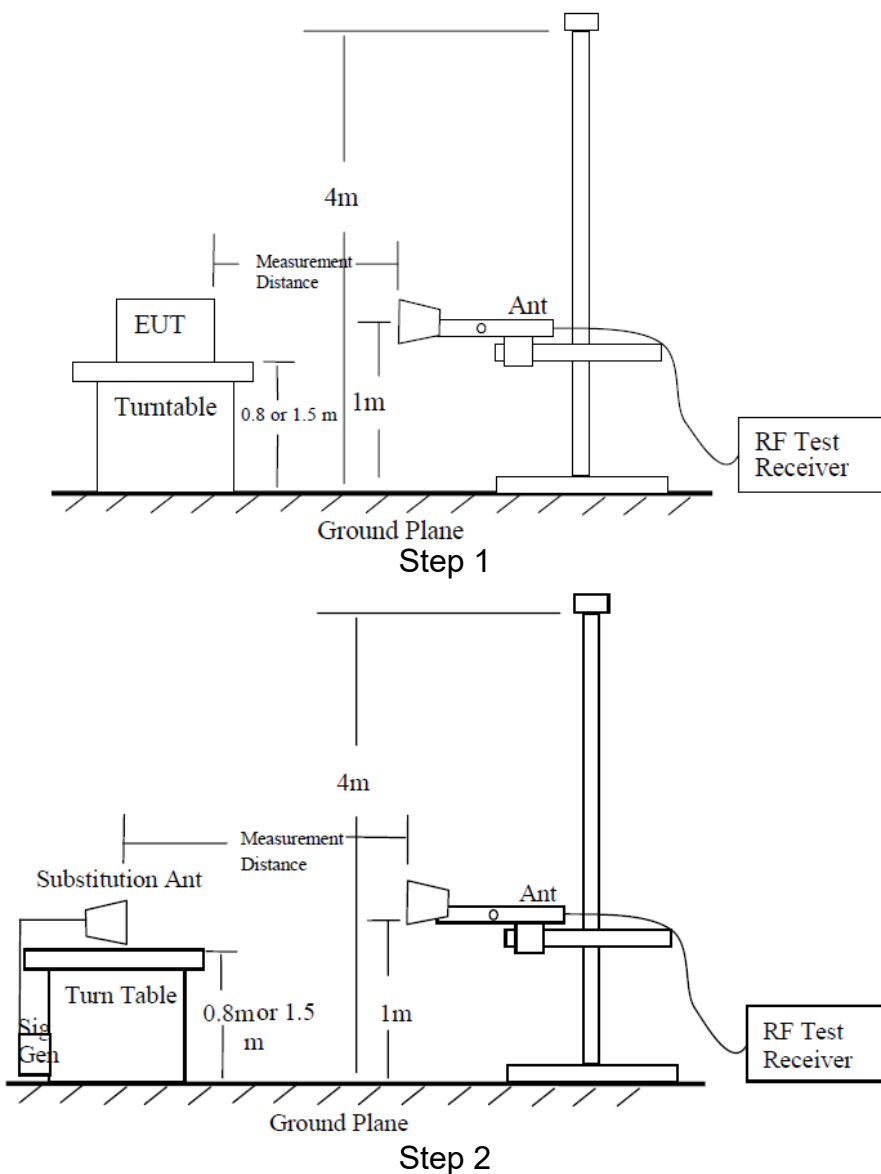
4m

Measurement Distance

EUT

Ant

Turntable

0.8 or 1.5 m

1m

RF Test Receiver

Ground Plane

Step 1

4m

Measurement Distance

Substitution Ant

Ant

Turn Table

0.8mor 1.5 m

1m

Sig Gen

RF Test Receiver

Ground Plane

Step 2